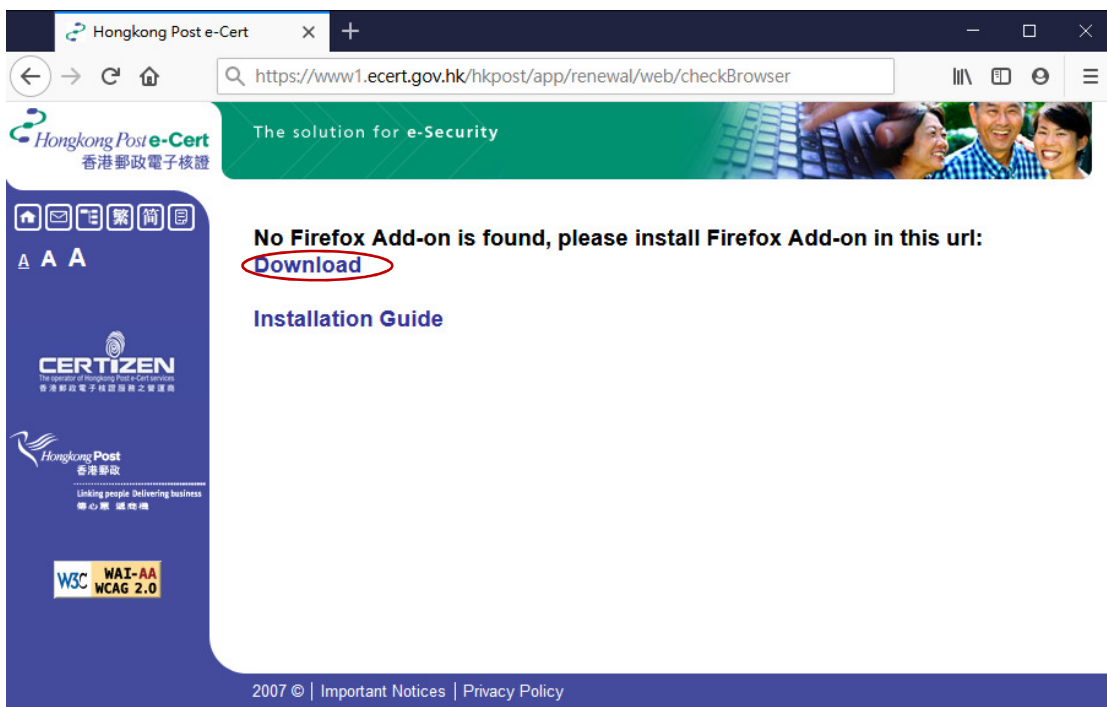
Hongkong Post e-Cert

https://www1.ecert.gov.hk/hkpost/app/renewal/web/checkBrowser

Hongkong Post e-Cert
香港郵政電子核證

The solution for e-Security

繁 簡

A A A

No Firefox Add-on is found, please install Firefox Add-on in this url:
Download

Installation Guide

CERTIZEN
The operator of Hongkong Post e-Cert services
香港郵政電子核證服務之營運商

Hongkong Post
香港郵政
Linking people Delivering business
傳心意 通商機

W3C WAI-AA WCAG 2.0

2007 © | Important Notices | Privacy Policy